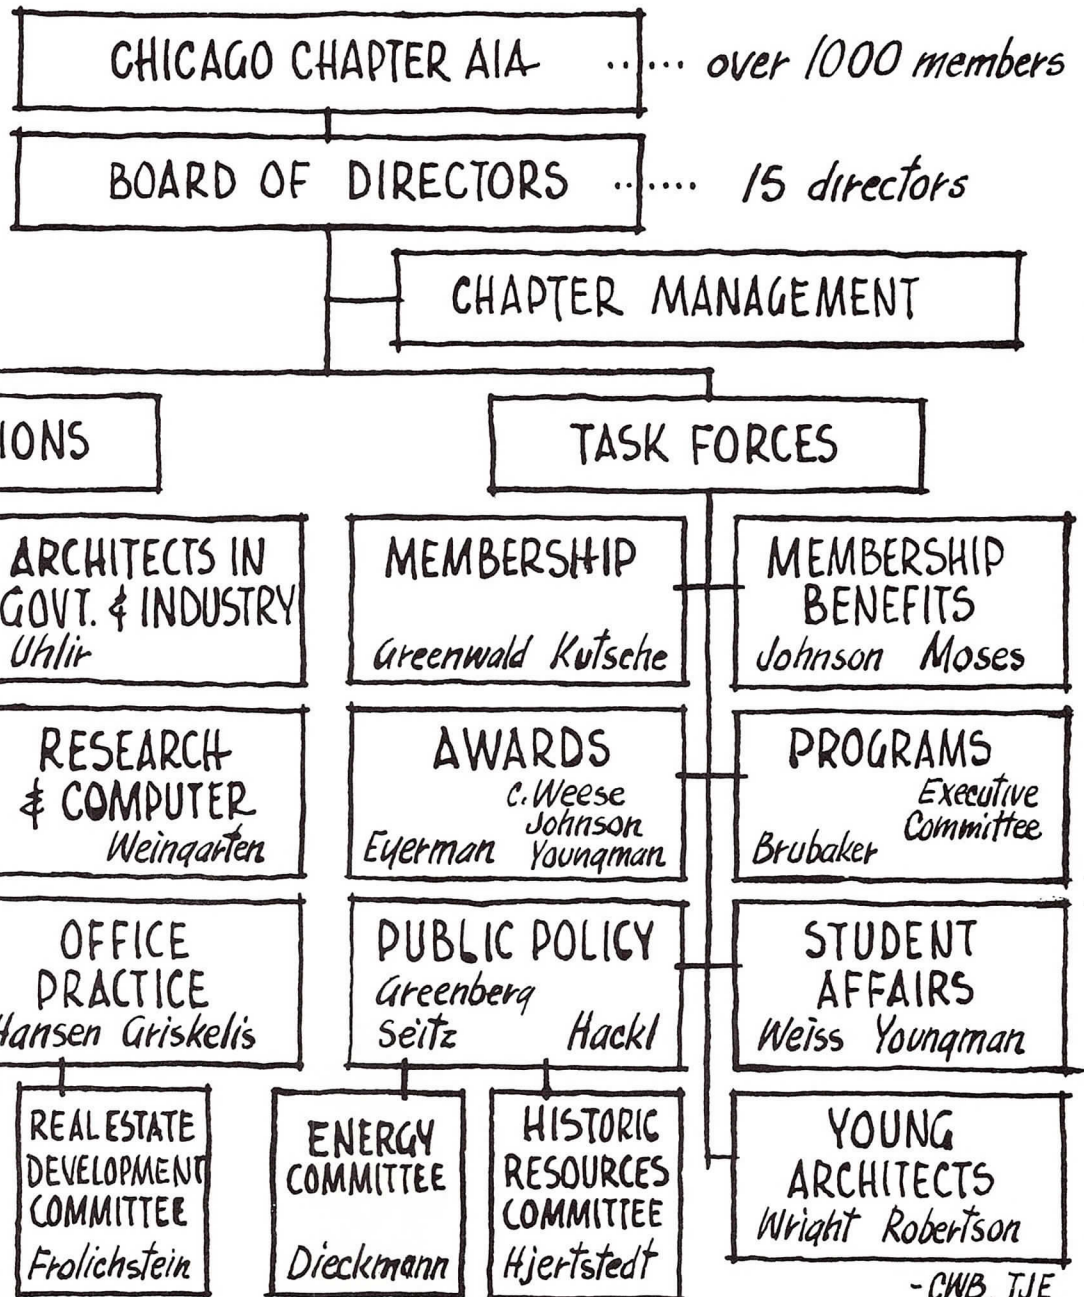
CHICAGO CHAPTER AIA ... over 1000 members

BOARD OF DIRECTORS ... 15 directors

CHAPTER MANAGEMENT

IONS

TASK FORCES

ARCHITECTS IN GOVT. & INDUSTRY
Uhlir

MEMBERSHIP
Greenwald Kutsche

MEMBERSHIP BENEFITS
Johnson Moses

RESEARCH & COMPUTER
Weingarten

AWARDS
C. Weese Johnson
Eyerman Youngman

PROGRAMS
Executive Committee
Brubaker

OFFICE PRACTICE
Hansen Griskelis

PUBLIC POLICY
Greenberg
Seitz Hackl

STUDENT AFFAIRS
Weiss Youngman

REAL ESTATE DEVELOPMENT COMMITTEE
Frolichstein

ENERGY COMMITTEE
Dieckmann

HISTORIC RESOURCES COMMITTEE
Hjertstedt

YOUNG ARCHITECTS
Wright Robertson

-CWB TJE